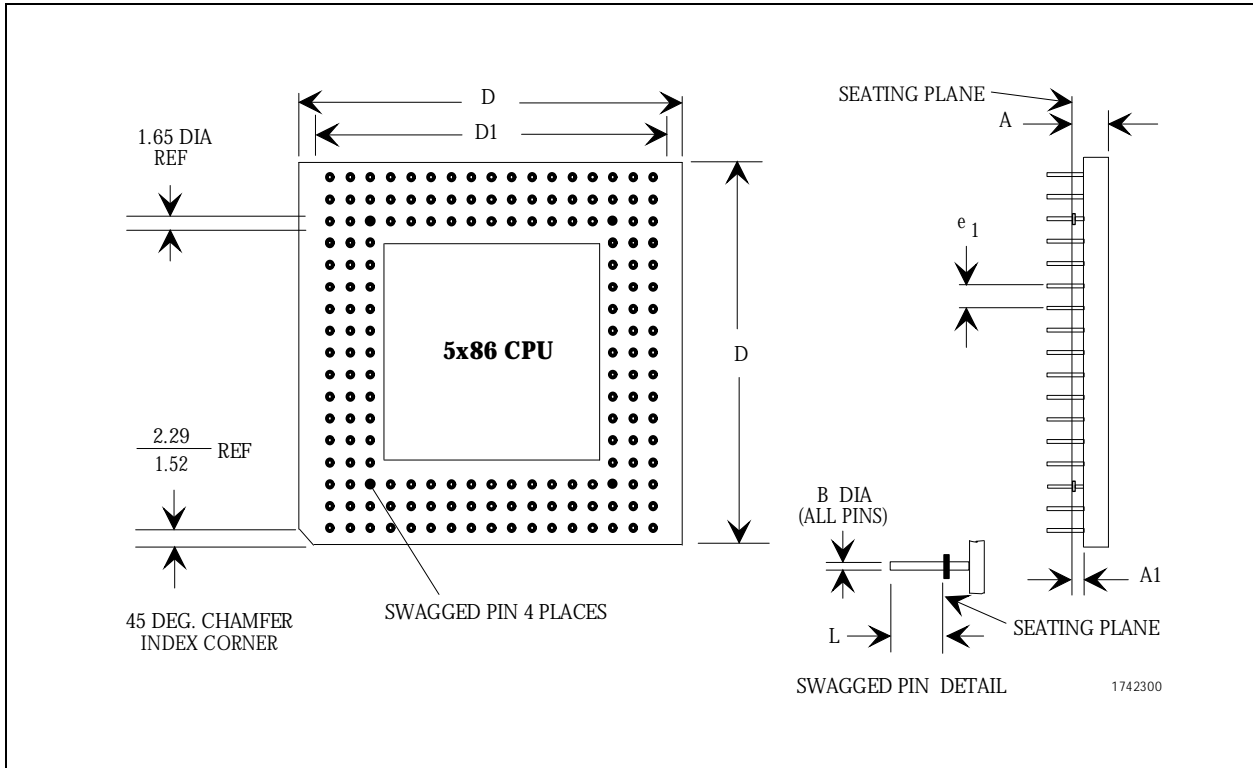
D

D1

1.65 DIA REF

5x86 CPU

D

$\frac{2.29}{1.52}$ REF

SWAGGED PIN 4 PLACES

45 DEG. CHAMFER INDEX CORNER

SEATING PLANE

A

$e_1$

B DIA (ALL PINS)

A1

L

SEATING PLANE

SWAGGED PIN DETAIL

1742300